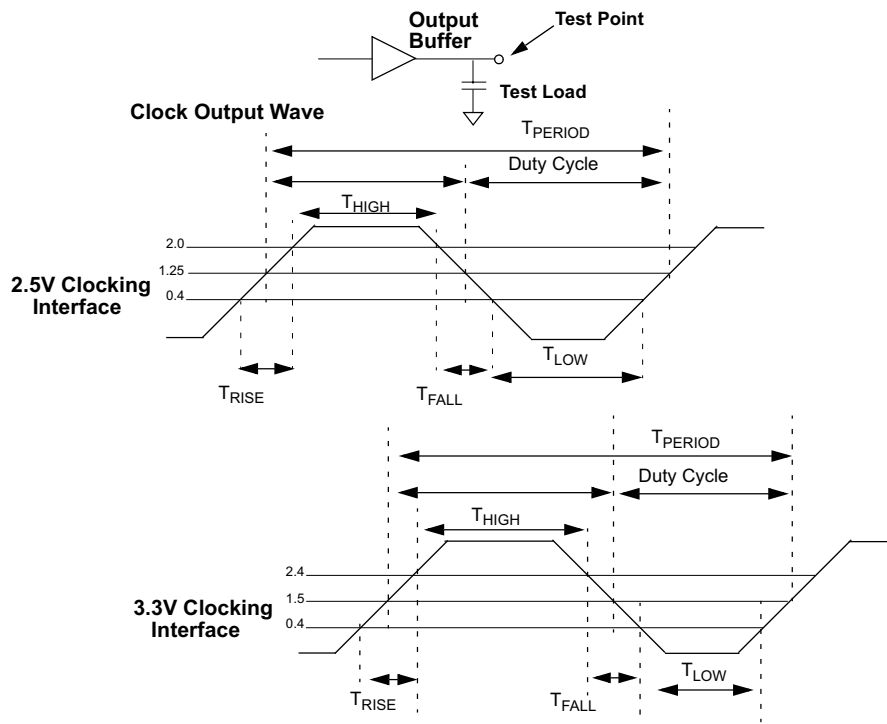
Output Buffer

Test Point

Test Load

Clock Output Wave

$T_{PERIOD}$

Duty Cycle

$T_{HIGH}$

2.0

1.25

0.4

2.5V Clocking Interface

$T_{LOW}$

$T_{RISE}$

$T_{FALL}$

$T_{PERIOD}$

Duty Cycle

$T_{HIGH}$

2.4

1.5

0.4

3.3V Clocking Interface

$T_{LOW}$

$T_{RISE}$

$T_{FALL}$